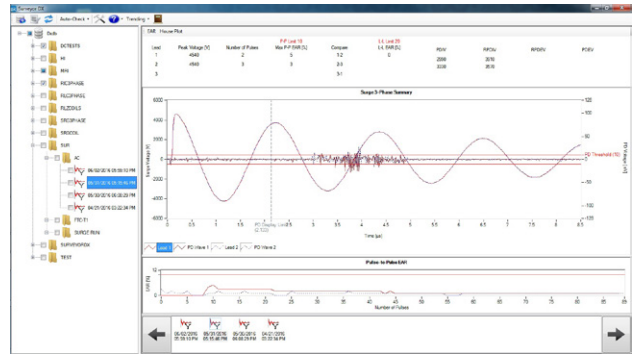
Surveyor DX

Auto-Check ▾ Trending ▾

Beds
DCTESTS
HI
RIN
REOPHASE
REOPHASE
PILEDEMS
SPEOPHASE
SRODOL
SUR
3C
05/02/2016 05:59:53 PM
05/31/2016 05:35:56 PM
05/30/2016 06:06:29 PM
04/20/2016 03:32:34 PM
ITB T1
SURGE RUN
SURVINDEK
TEST

SME House Plot

| Lead | Peak Voltage [V] | Number of Pulses | Max P-P EAR [%] | Compare | L-L EAR [%] | RDV | RPDIV | RPDEV | PDEV |
|---|---|---|---|---|---|---|---|---|---|
| 1 | 4940 | 3 | 3 | 1-2 | 0 | 2000 | 3010 | | |
| 2 | 4940 | 3 | 3 | 2-3 | | 2000 | 3670 | | |
| 3 | | | | 3-1 | | | | | |

P-P Limit 10
L-L Limit 20

Surge 3-Phase Summary

PD Threshold

Time [μs]

Lead 1 PD Wave 1 Lead 2 PD Wave 2

Pulse-to-Pulse EAR

Number of Pulses

05/02/2016 05:59:53 PM
05/31/2016 05:35:56 PM
05/30/2016 06:06:29 PM
04/20/2016 03:32:34 PM